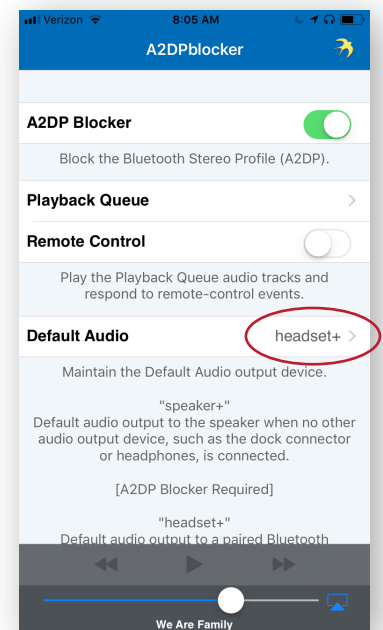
Verizon 8:05 AM

A2DPblocker

A2DP Blocker

Block the Bluetooth Stereo Profile (A2DP).

Playback Queue

Remote Control

Play the Playback Queue audio tracks and respond to remote-control events.

Default Audio headset+

Maintain the Default Audio output device.

"speaker+"
Default audio output to the speaker when no other audio output device, such as the dock connector or headphones, is connected.

[A2DP Blocker Required]

"headset+"
Default audio output to a paired Bluetooth

We Are Family